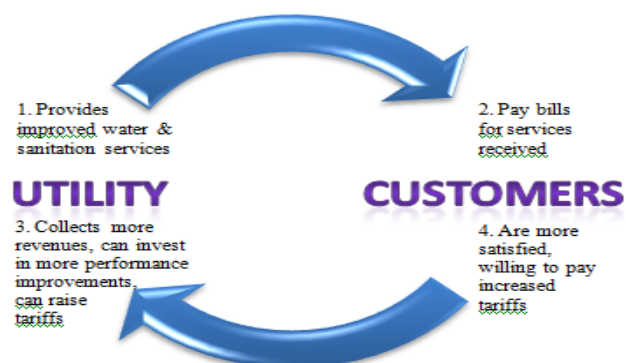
1. Provides improved water & sanitation services

2. Pay bills for services received

UTILITY

CUSTOMERS

3. Collects more revenues, can invest in more performance improvements, can raise tariffs

4. Are more satisfied, willing to pay increased tariffs